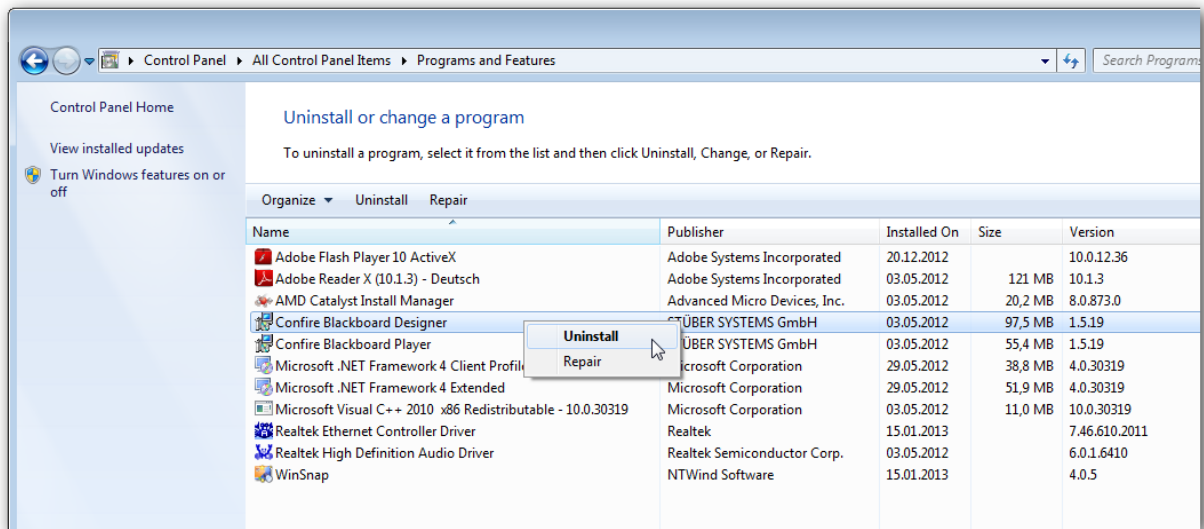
Control Panel ▸ All Control Panel Items ▸ Programs and Features

Search Programs

Control Panel Home

View installed updates

Turn Windows features on or off

Uninstall or change a program

To uninstall a program, select it from the list and then click Uninstall, Change, or Repair.

Organize ▾ Uninstall Repair

| Name | Publisher | Installed On | Size | Version |
|---|---|---|---|---|
| Adobe Flash Player 10 ActiveX | Adobe Systems Incorporated | 20.12.2012 | | 10.0.12.36 |
| Adobe Reader X (10.1.3) - Deutsch | Adobe Systems Incorporated | 03.05.2012 | 121 MB | 10.1.3 |
| AMD Catalyst Install Manager | Advanced Micro Devices, Inc. | 03.05.2012 | 20,2 MB | 8.0.873.0 |
| Confire Blackboard Designer | STÜBER SYSTEMS GmbH | 03.05.2012 | 97,5 MB | 1.5.19 |
| Confire Blackboard Player | STÜBER SYSTEMS GmbH | 03.05.2012 | 55,4 MB | 1.5.19 |
| Microsoft .NET Framework 4 Client Profile | Microsoft Corporation | 29.05.2012 | 38,8 MB | 4.0.30319 |
| Microsoft .NET Framework 4 Extended | Microsoft Corporation | 29.05.2012 | 51,9 MB | 4.0.30319 |
| Microsoft Visual C++ 2010 x86 Redistributable - 10.0.30319 | Microsoft Corporation | 03.05.2012 | 11,0 MB | 10.0.30319 |
| Realtek Ethernet Controller Driver | Realtek | 15.01.2013 | | 7.46.610.2011 |
| Realtek High Definition Audio Driver | Realtek Semiconductor Corp. | 03.05.2012 | | 6.0.1.6410 |
| WinSnap | NTWind Software | 15.01.2013 | | 4.0.5 |

Uninstall
Repair